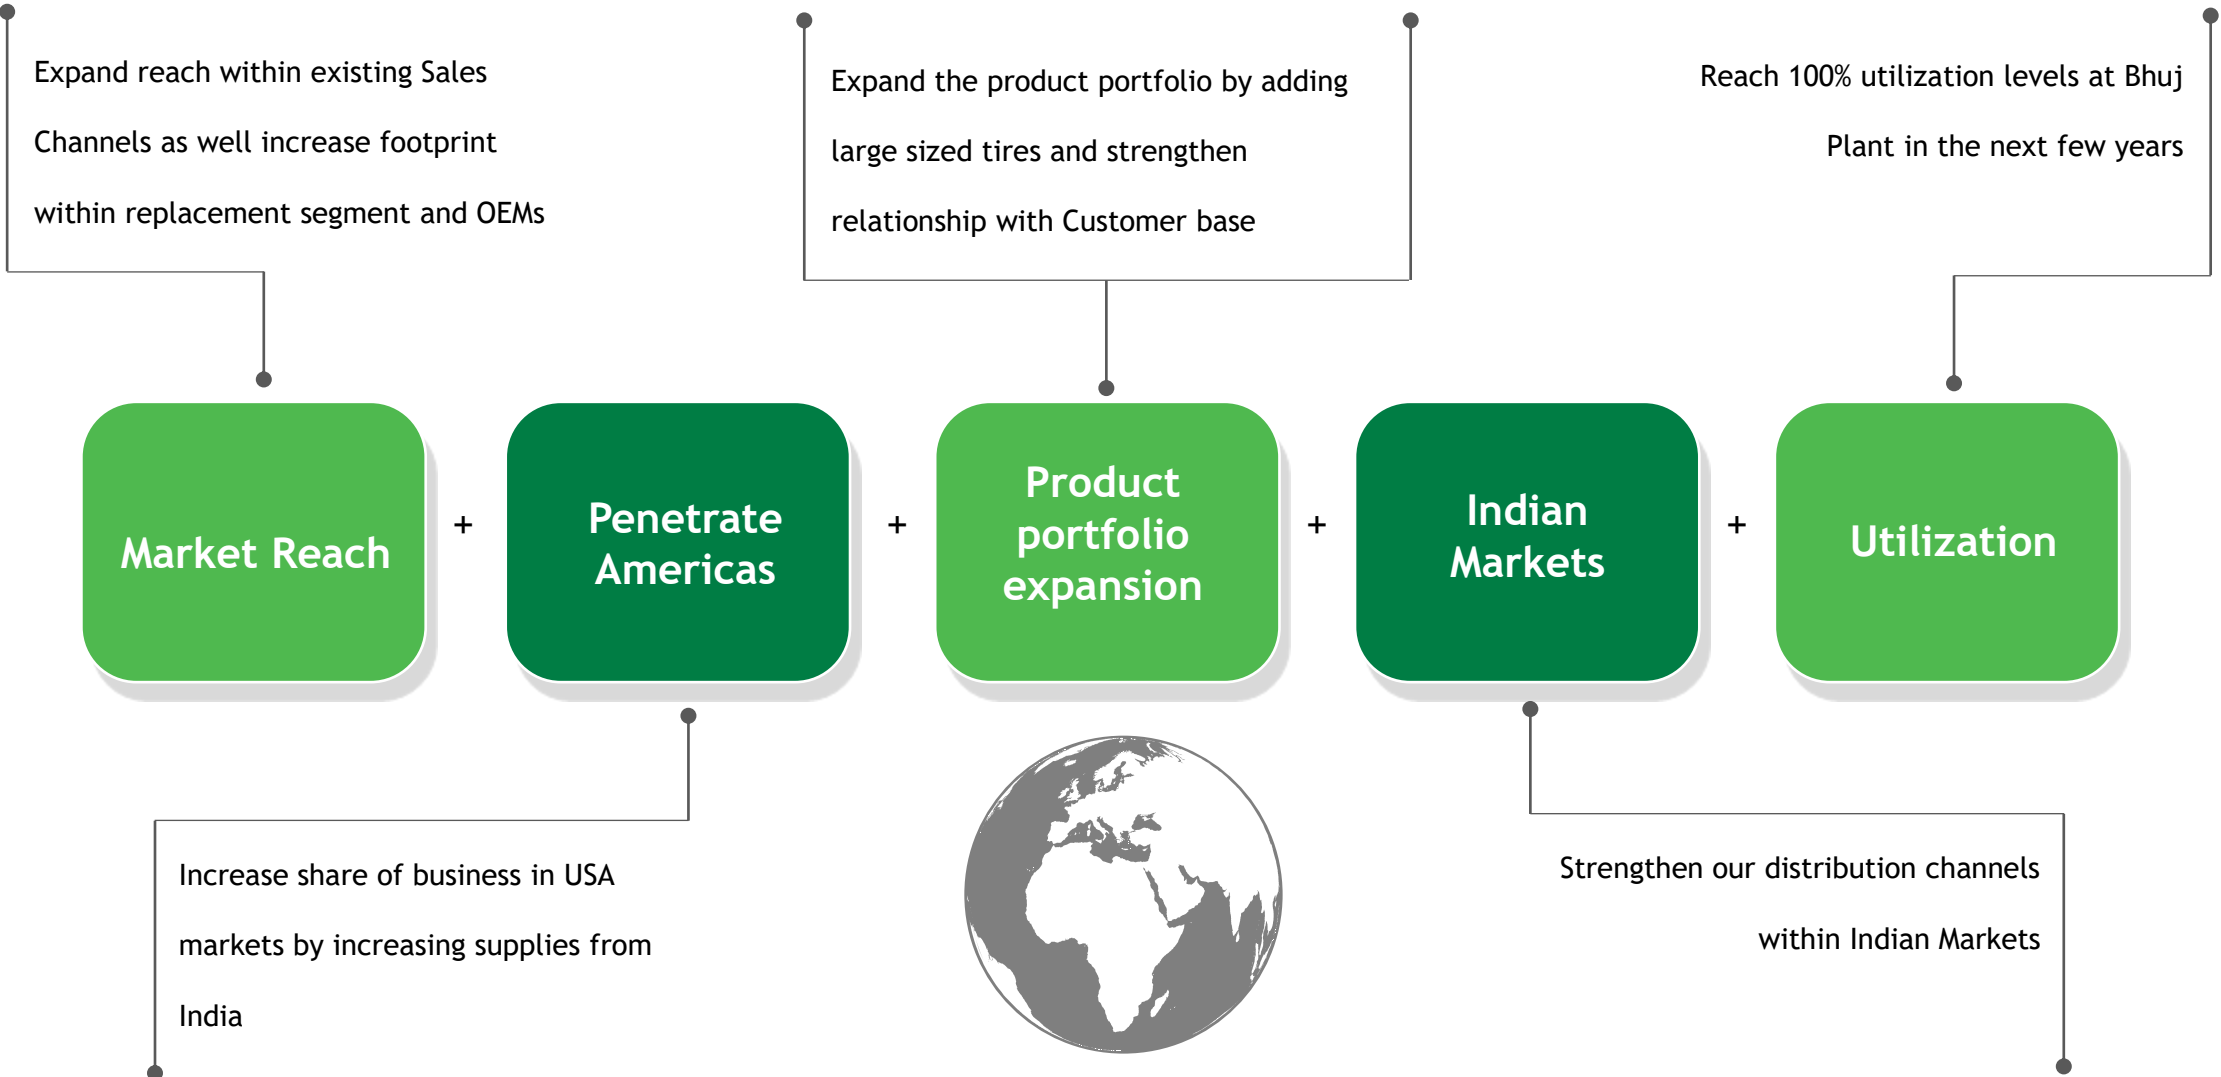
Expand reach within existing Sales Channels as well increase footprint within replacement segment and OEMs

Expand the product portfolio by adding large sized tires and strengthen relationship with Customer base

Reach 100% utilization levels at Bhuj Plant in the next few years

Market Reach

+

Penetrate Americas

+

Product portfolio expansion

+

Indian Markets

+

Utilization

Increase share of business in USA markets by increasing supplies from India

Strengthen our distribution channels within Indian Markets